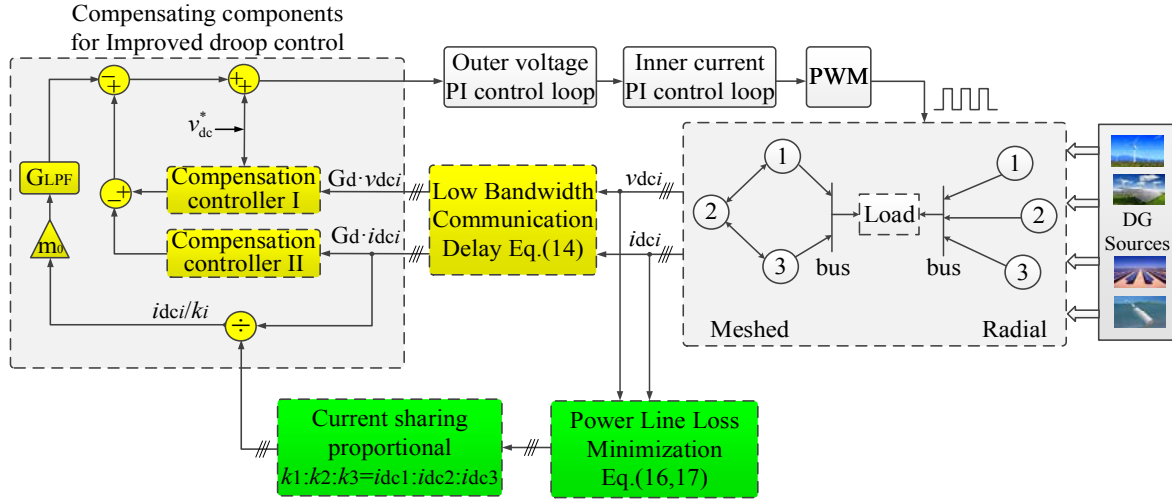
Compensating components for Improved droop control

Outer voltage PI control loop

Inner current PI control loop

PWM

$v_{dc}^{*}$

GLPF

m0

Compensation controller I

Compensation controller II

Gd·vdci

Gd·idci

Low Bandwidth Communication Delay Eq.(14)

vdci

idci

idci/ki

÷

1

2

3

Load

bus

bus

1

2

3

Meshed

Radial

DG Sources

Current sharing proportional
k1:k2:k3=idc1:idc2:idc3

Power Line Loss Minimization Eq.(16,17)